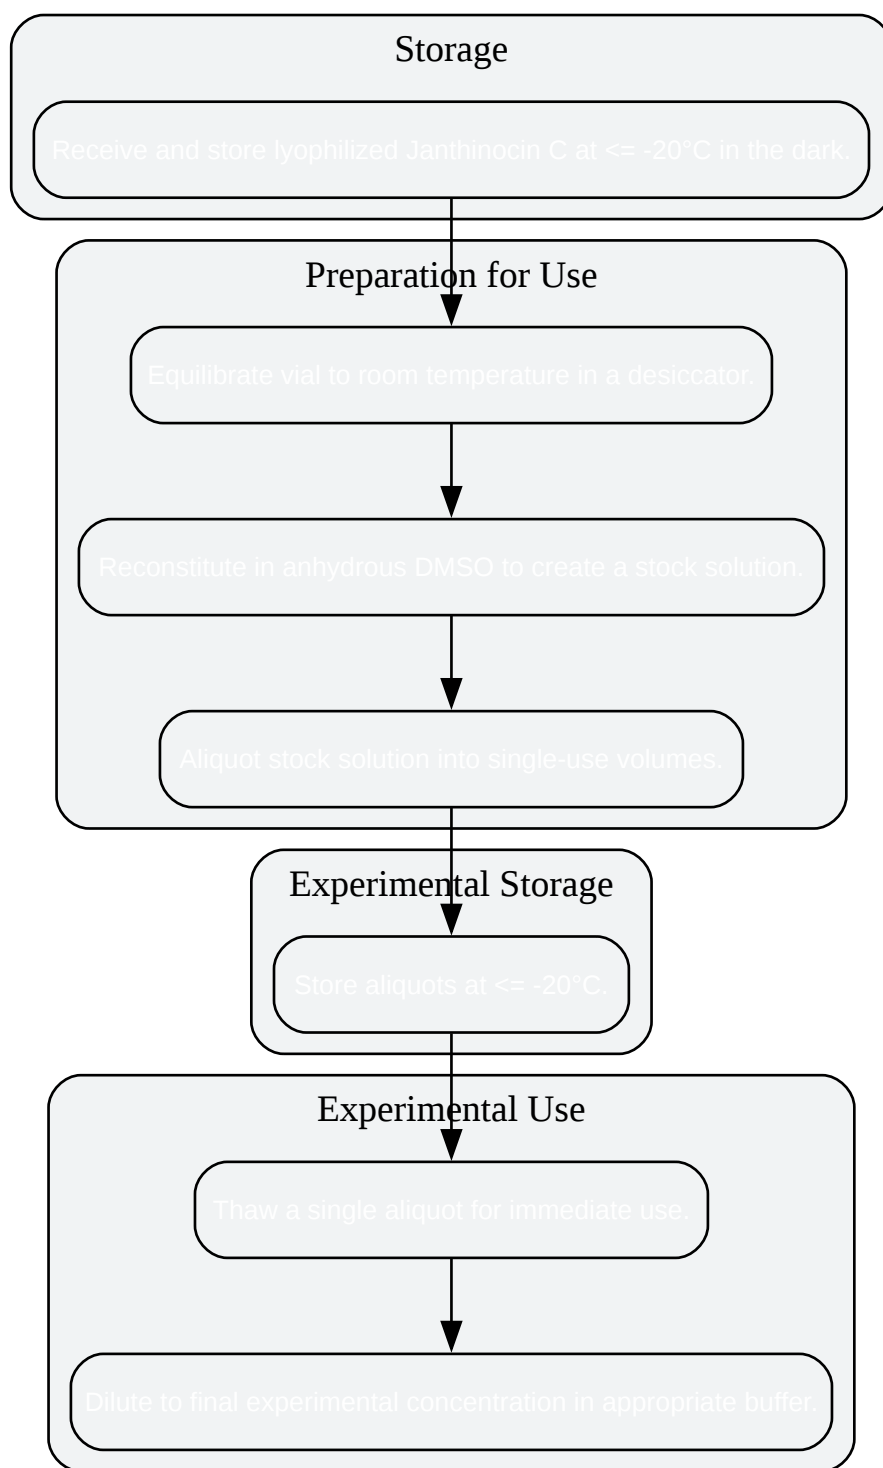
Storage

Receive and store lyophilized Janthinocin C at <= -20°C in the dark.

Preparation for Use

Equilibrate vial to room temperature in a desiccator.

Reconstitute in anhydrous DMSO to create a stock solution.

Aliquot stock solution into single-use volumes.

Experimental Storage

Store aliquots at <= -20°C.

Experimental Use

Thaw a single aliquot for immediate use.

Dilute to final experimental concentration in appropriate buffer.